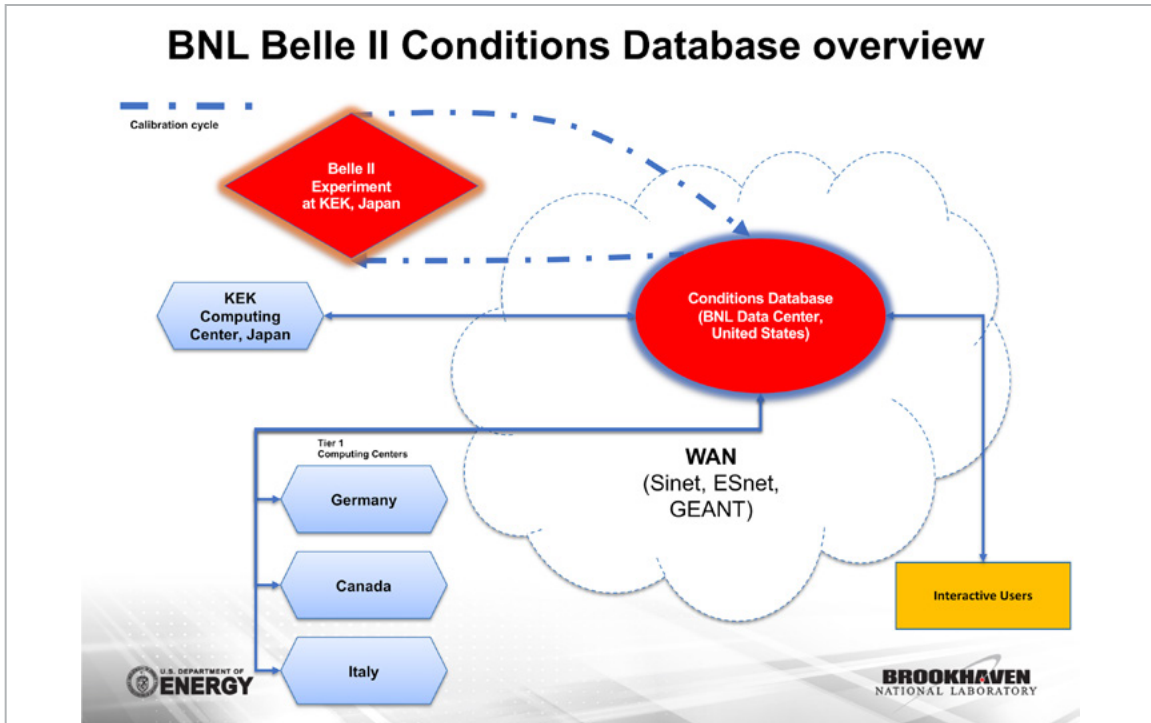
BNL Belle II Conditions Database overview

Calibration cycle

Belle II Experiment at KEK, Japan

KEK Computing Center, Japan

Conditions Database (BNL Data Center, United States)

Tier 1 Computing Centers

WAN (Sinet, ESnet, GEANT)

Germany

Canada

Italy

Interactive Users

U.S. DEPARTMENT OF ENERGY

BROOKHAVEN NATIONAL LABORATORY